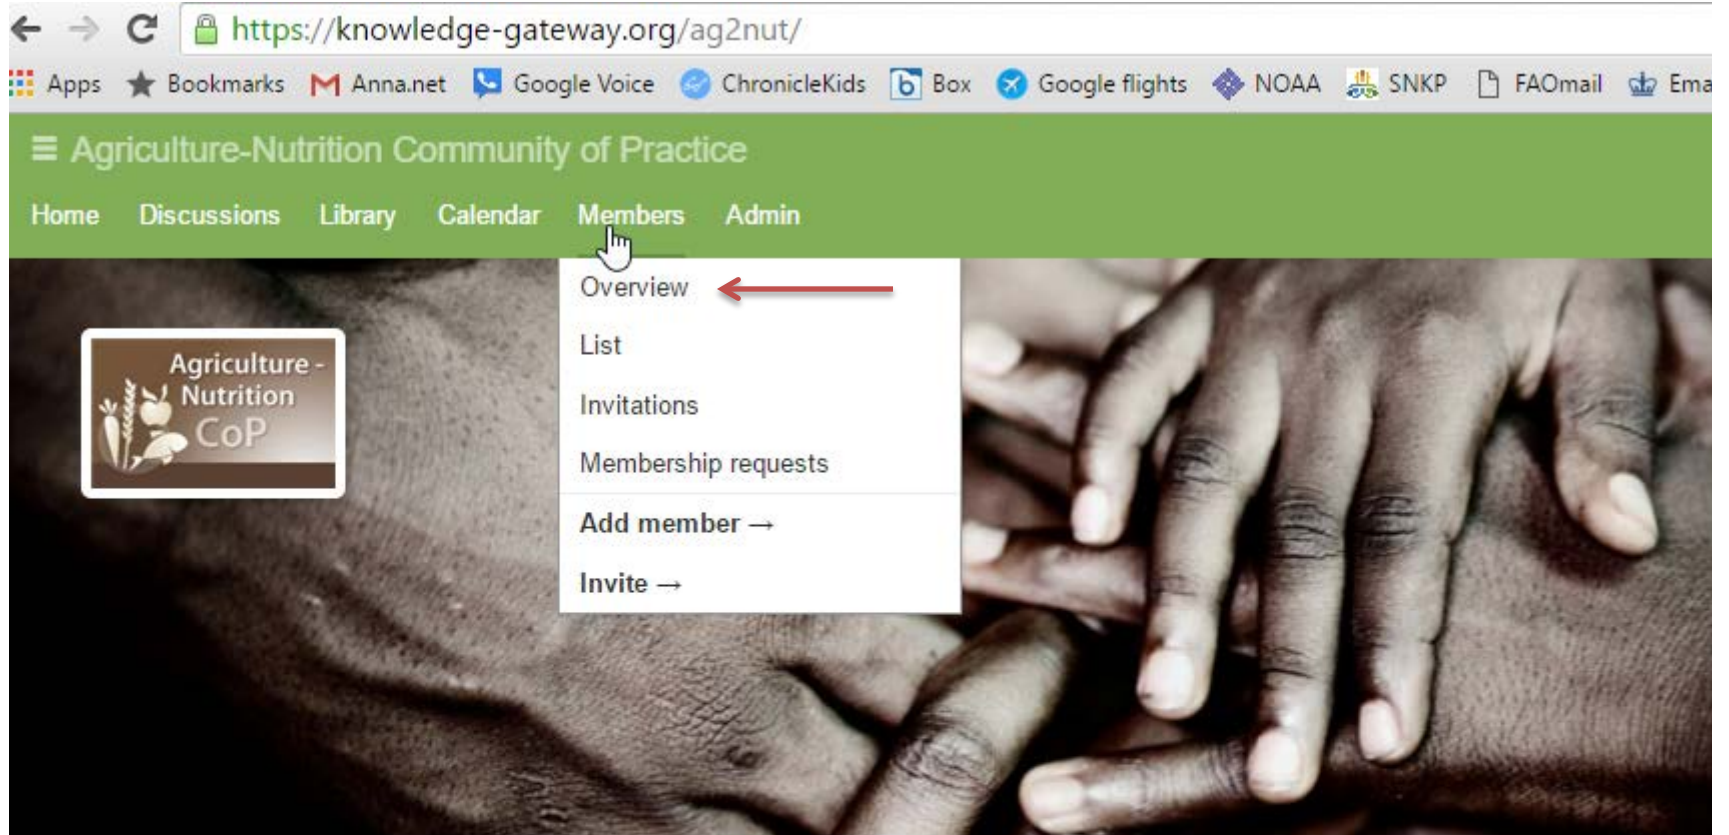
https://knowledge-gateway.org/ag2nut/

Apps Bookmarks Anna.net Google Voice ChronicleKids Box Google flights NOAA SNKP FAOmail Ema

≡ Agriculture-Nutrition Community of Practice

Home Discussions Library Calendar Members Admin

Overview

List

Invitations

Membership requests

Add member →

Invite →

Agriculture - Nutrition CoP